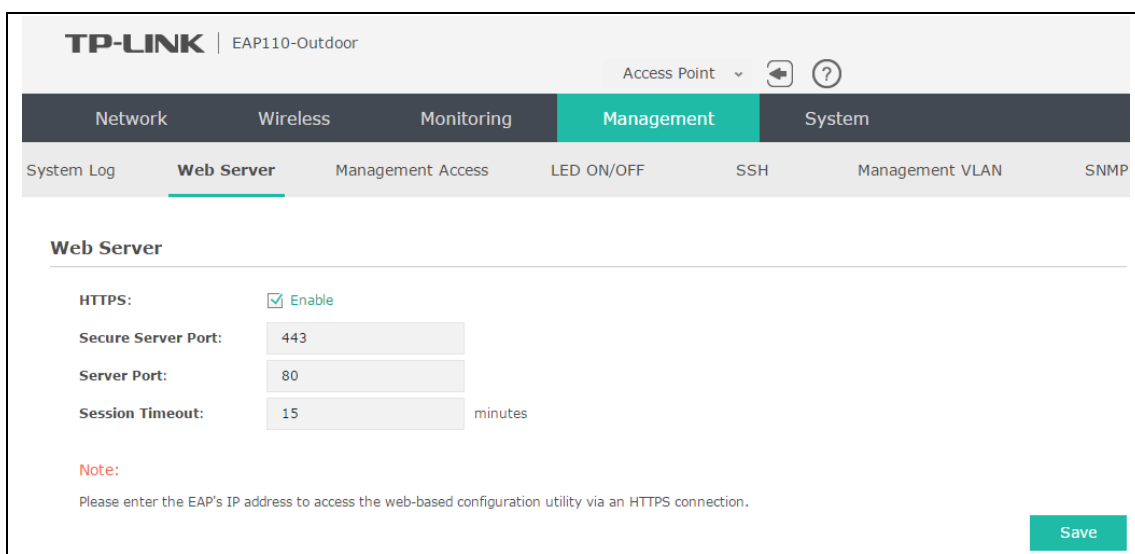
TP-LINK | EAP110-Outdoor

Access Point ⌄

?

Network Wireless Monitoring Management System

System Log Web Server Management Access LED ON/OFF SSH Management VLAN SNMP

Web Server

HTTPS: ☑ Enable

Secure Server Port: 443

Server Port: 80

Session Timeout: 15 minutes

Note:

Please enter the EAP's IP address to access the web-based configuration utility via an HTTPS connection.

Save